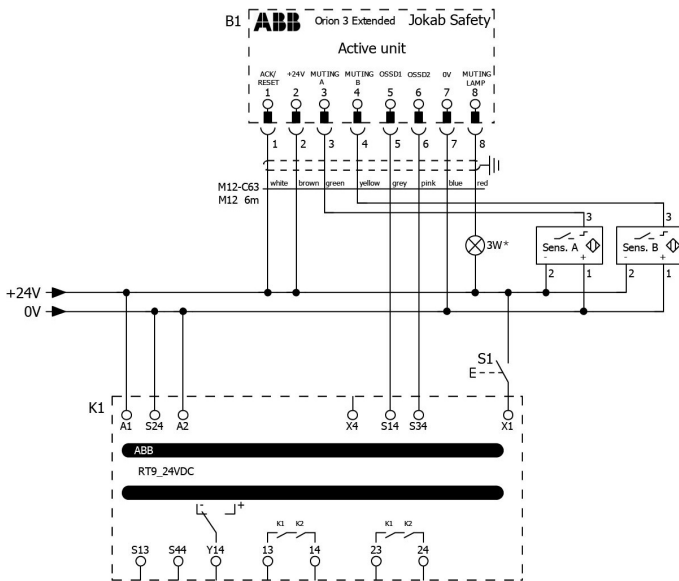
B1 ABB Orion 3 Extended Jokab Safety

Active unit

ACK/RESET 1
+24V 2
MUTING A 3
MUTING B 4
OSSD1 5
OSSD2 6
0V 7
MUTING LAMP 8

1 2 3 4 5 6 7 8

M12-C63
M12 6m

white brown green yellow grey pink blue red

3W*

3
Sens. A
- +
2 1

3
Sens. B
- +
2 1

+24V
0V

S1
E

K1

A1 S24 A2 X4 S14 S34 X1

ABB

RT9_24VDC

+

K1 K2 K1 K2

S13 S44 Y14 13 14 23 24